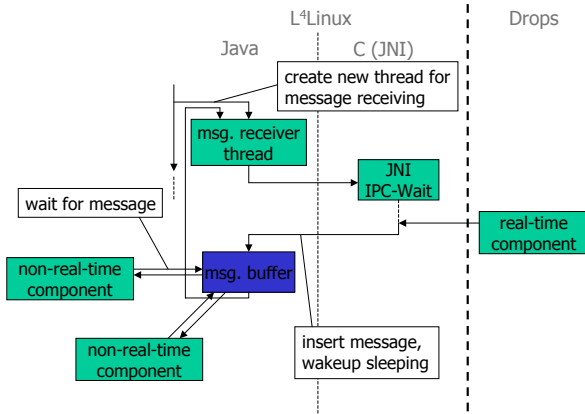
L$^4$Linux

Drops

Java

C (JNI)

create new thread for message receiving

msg. receiver thread

JNI IPC-Wait

wait for message

real-time component

non-real-time component

msg. buffer

non-real-time component

insert message, wakeup sleeping